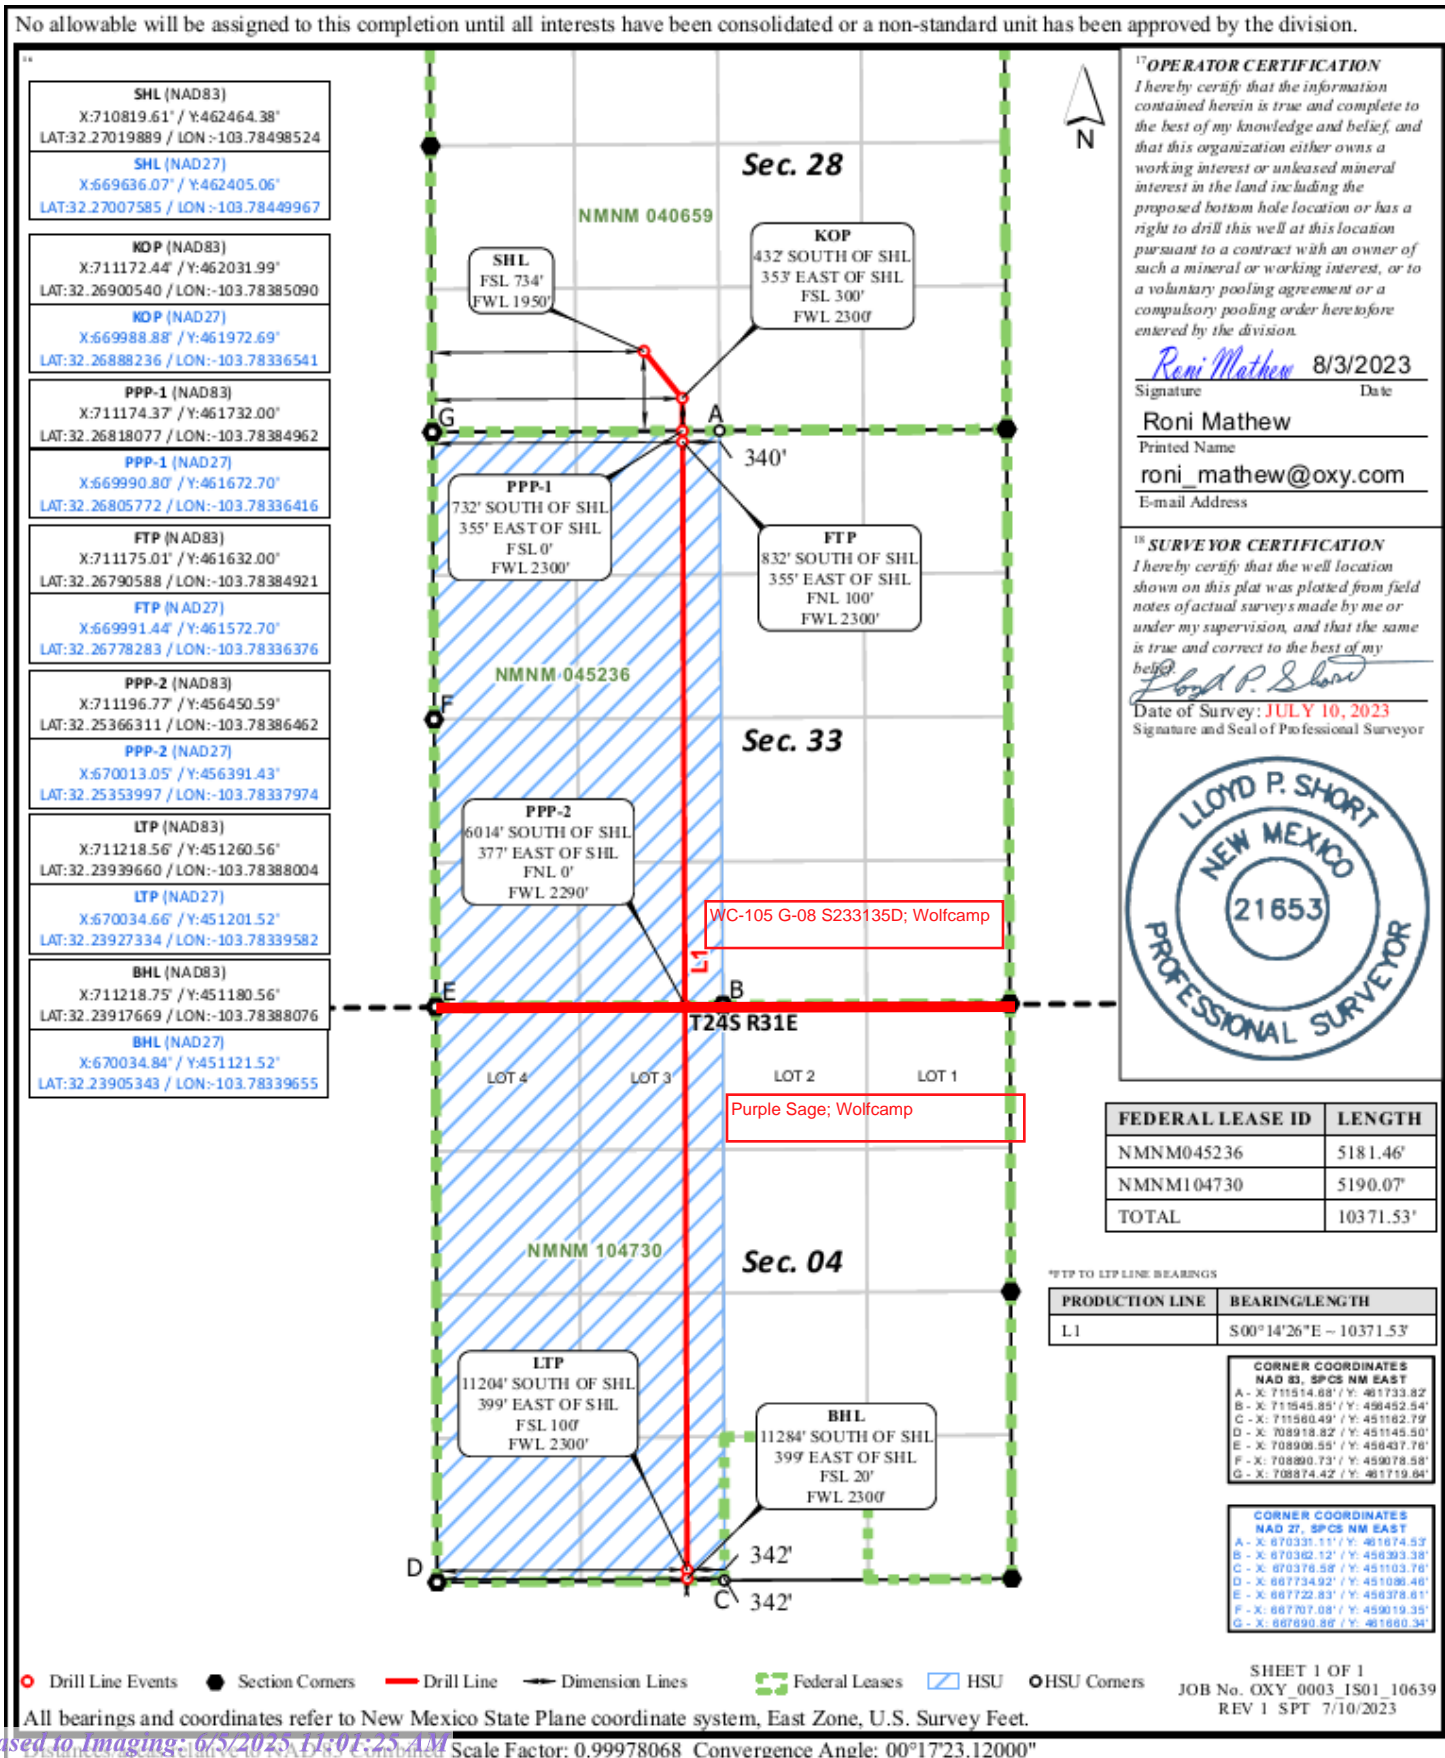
No allowable will be assigned to this completion until all interests have been consolidated or a non-standard unit has been approved by the division.

SHL (NAD83)
X:710819.61' / Y:462464.38'
LAT:32.27019889 / LON:-103.78498524
SHL (NAD27)
X:669636.07' / Y:462405.06'
LAT:32.27007585 / LON:-103.78449967

KOP (NAD83)
X:711172.44' / Y:462031.99'
LAT:32.26900540 / LON:-103.78385090
KOP (NAD27)
X:669988.88' / Y:461972.69'
LAT:32.26888236 / LON:-103.78336541

PPP-1 (NAD83)
X:711174.37' / Y:461732.00'
LAT:32.26818077 / LON:-103.78384962
PPP-1 (NAD27)
X:669990.80' / Y:461672.70'
LAT:32.26805772 / LON:-103.78336416

FTP (NAD83)
X:711175.01' / Y:461632.00'
LAT:32.26790588 / LON:-103.78384921
FTP (NAD27)
X:669991.44' / Y:461572.70'
LAT:32.26778283 / LON:-103.78336376

PPP-2 (NAD83)
X:711196.77' / Y:456450.59'
LAT:32.25366311 / LON:-103.78386462
PPP-2 (NAD27)
X:670013.05' / Y:456391.43'
LAT:32.25353997 / LON:-103.78337974

LTP (NAD83)
X:711218.56' / Y:451260.56'
LAT:32.23939660 / LON:-103.78388004
LTP (NAD27)
X:670034.66' / Y:451201.52'
LAT:32.23927334 / LON:-103.78339582

BHL (NAD83)
X:711218.75' / Y:451180.56'
LAT:32.23917669 / LON:-103.78388076
BHL (NAD27)
X:670034.84' / Y:451121.52'
LAT:32.23905343 / LON:-103.78339655

Sec. 28
NMNM 040659
SHL
FSL 734'
FWL 1950'
KOP
432' SOUTH OF SHL
353' EAST OF SHL
FSL 300'
FWL 2300'
N
G
A
340'
PPP-1
732' SOUTH OF SHL
355' EAST OF SHL
FSL 0'
FWL 2300'
FTP
832' SOUTH OF SHL
355' EAST OF SHL
FNL 100'
FWL 2300'
NMNM 045236
F
Sec. 33
PPP-2
6014' SOUTH OF SHL
377' EAST OF SHL
FNL 0'
FWL 2290'
WC-105 G-08 S233135D; Wolfcamp
L1
E
B
T24S R31E
LOT 4
LOT 3
LOT 2
LOT 1
Purple Sage; Wolfcamp
NMNM 104730
Sec. 04
LTP
11204' SOUTH OF SHL
399' EAST OF SHL
FSL 100'
FWL 2300'
BHL
11284' SOUTH OF SHL
399' EAST OF SHL
FSL 20'
FWL 2300'
D
342'
C
342'

$^{17}$OPERATOR CERTIFICATION
I hereby certify that the information contained herein is true and complete to the best of my knowledge and belief, and that this organization either owns a working interest or unleased mineral interest in the land including the proposed bottom hole location or has a right to drill this well at this location pursuant to a contract with an owner of such a mineral or working interest, or to a voluntary pooling agreement or a compulsory pooling order heretofore entered by the division.
Roni Mathew 8/3/2023
Signature Date
Roni Mathew
Printed Name
roni_mathew@oxy.com
E-mail Address

$^{18}$SURVEYOR CERTIFICATION
I hereby certify that the well location shown on this plat was plotted from field notes of actual surveys made by me or under my supervision, and that the same is true and correct to the best of my belief.
Lloyd P. Short
Date of Survey: JULY 10, 2023
Signature and Seal of Professional Surveyor
LLOYD P. SHORT
NEW MEXICO
21653
PROFESSIONAL SURVEYOR

| FEDERAL LEASE ID | LENGTH |
|---|---|
| NMNM045236 | 5181.46' |
| NMNM104730 | 5190.07' |
| TOTAL | 10371.53' |

*FTP TO LTP LINE BEARINGS
| PRODUCTION LINE | BEARING/LENGTH |
|---|---|
| L1 | S00°14'26"E ~ 10371.53' |

CORNER COORDINATES
NAD 83, SPCS NM EAST
A - X: 711514.68' / Y: 461733.82'
B - X: 711545.85' / Y: 456452.54'
C - X: 711560.49' / Y: 451162.79'
D - X: 708918.82' / Y: 451145.50'
E - X: 708906.55' / Y: 456437.76'
F - X: 708890.73' / Y: 459078.58'
G - X: 708874.42' / Y: 461719.64'

CORNER COORDINATES
NAD 27, SPCS NM EAST
A - X: 670331.11' / Y: 461674.53'
B - X: 670362.12' / Y: 456393.38'
C - X: 670376.58' / Y: 451103.76'
D - X: 667734.92' / Y: 451086.46'
E - X: 667722.83' / Y: 456378.61'
F - X: 667707.08' / Y: 459019.35'
G - X: 667690.86' / Y: 461660.34'

Drill Line Events  Section Corners  Drill Line  Dimension Lines  Federal Leases  HSU  HSU Corners
SHEET 1 OF 1
JOB No. OXY_0003_1S01_10639
REV 1 SPT 7/10/2023
All bearings and coordinates refer to New Mexico State Plane coordinate system, East Zone, U.S. Survey Feet.
Distances relative to NAD 83 Combined Scale Factor: 0.99978068 Convergence Angle: 00°17'23.12000"
Released to Imaging: 6/5/2025 11:01:25 AM